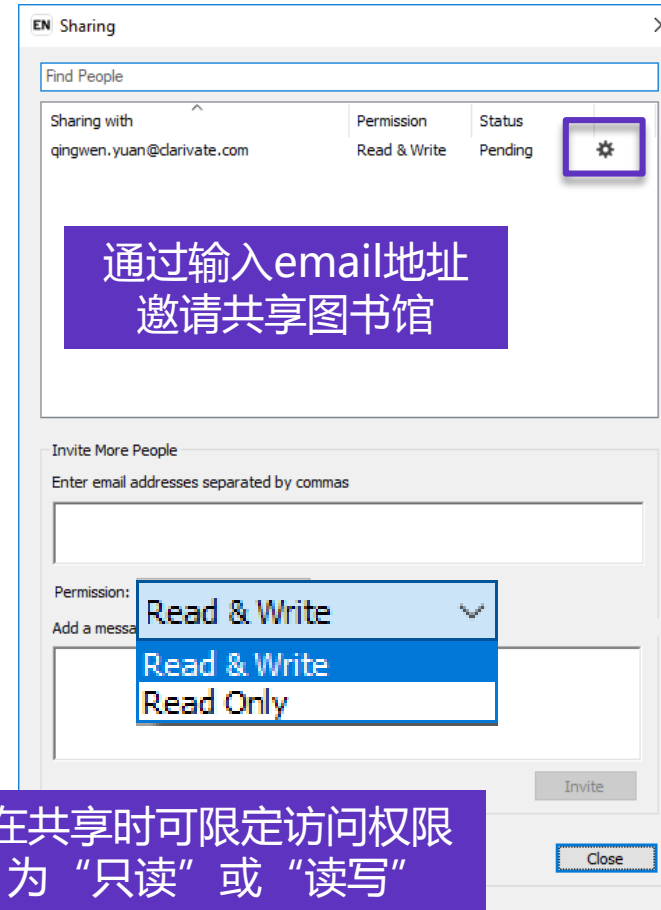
EN Sharing

Find People

| Sharing with | Permission | Status |
|---|---|---|
| qingwen.yuan@clarivate.com | Read & Write | Pending |

通过输入email地址邀请共享图书馆

Invite More People

Enter email addresses separated by commas

Permission: Read & Write

Read & Write

Read Only

Add a messa

Invite

在共享时可限定访问权限为“只读”或“读写”

Close